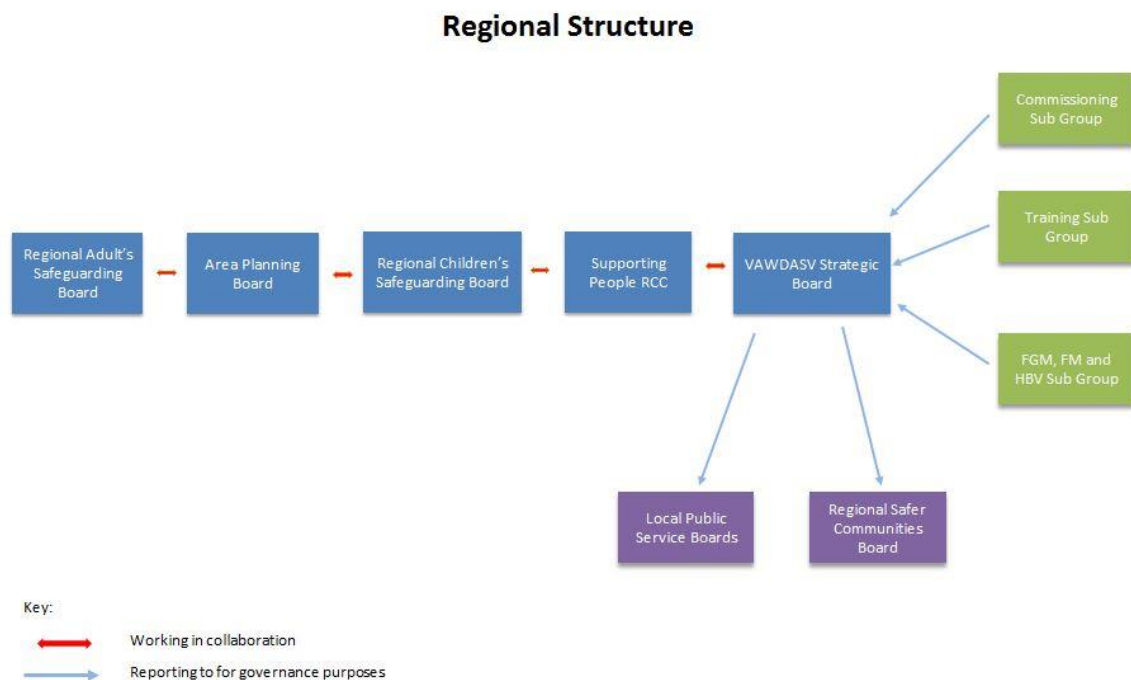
Regional Structure

Commissioning Sub Group

Training Sub Group

Regional Adult's Safeguarding Board

Area Planning Board

Regional Children's Safeguarding Board

Supporting People RCC

VAWDASV Strategic Board

FGM, FM and HBV Sub Group

Local Public Service Boards

Regional Safer Communities Board

Key:

Working in collaboration

Reporting to for governance purposes